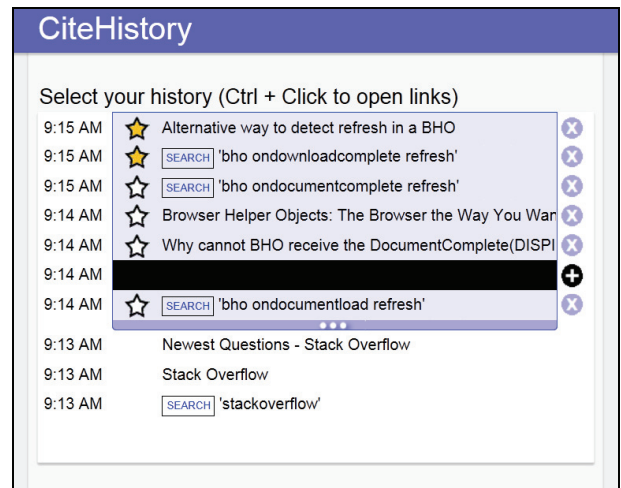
CiteHistory

Select your history (Ctrl + Click to open links)

9:15 AM Alternative way to detect refresh in a BHO
9:15 AM SEARCH 'bho ondownloadcomplete refresh'
9:15 AM SEARCH 'bho ondocumentcomplete refresh'
9:14 AM Browser Helper Objects: The Browser the Way You Wan
9:14 AM Why cannot BHO receive the DocumentComplete(DISPI
9:14 AM
9:14 AM SEARCH 'bho ondocumentload refresh'
9:13 AM Newest Questions - Stack Overflow
9:13 AM Stack Overflow
9:13 AM SEARCH 'stackoverflow'